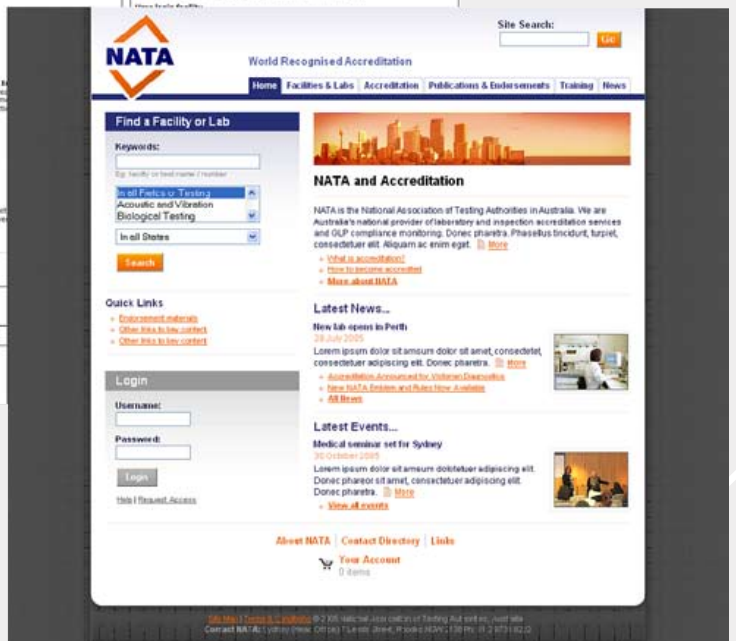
NATA

World Recognised Accreditation

Site Search:

Go

Home | Facilities & Labs | Accreditation | Publications & Endorsements | Training | News

Find a Facility or Lab

Keywords:

Eg: facility or test name / number

In all Fields of Testing
Acoustic and Vibration
Biological Testing

In all States

Search

Quick Links

Endorsement materials
Other links to key content
Other links to key content

Login

Username:

Password:

Login

Help | Request Access

NATA and Accreditation

NATA is the National Association of Testing Authorities in Australia. We are Australia's national provider of laboratory and inspection accreditation services and GLP compliance monitoring. Donec pharetra. Phasellus tincidunt, turpis, consectetuer elit. Aliquam ac enim eget. More

What is accreditation?
How to become accredited
More about NATA

Latest News...

New lab opens in Perth

28 July 2005

Lorem ipsum dolor sit amum dolor sit amet, consectetur adipiscing elit. Donec pharetra. More

Accreditation Announced for Victorian Diagnostics
New NATA Emblem and Rules Now Available
All News

Latest Events...

Medical seminar set for Sydney

30 October 2005

Lorem ipsum dolor sit amum dolotetuer adipiscing elit. Donec phareor sit amet, consectetuer adipiscing elit. Donec pharetra. More

View all events

About NATA | Contact Directory | Links

Your Account
0 items

Site Map | Terms & Conditions © 2005 National Association of Testing Authorities, Australia
Contact NATA: Sydney (Head Office) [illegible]